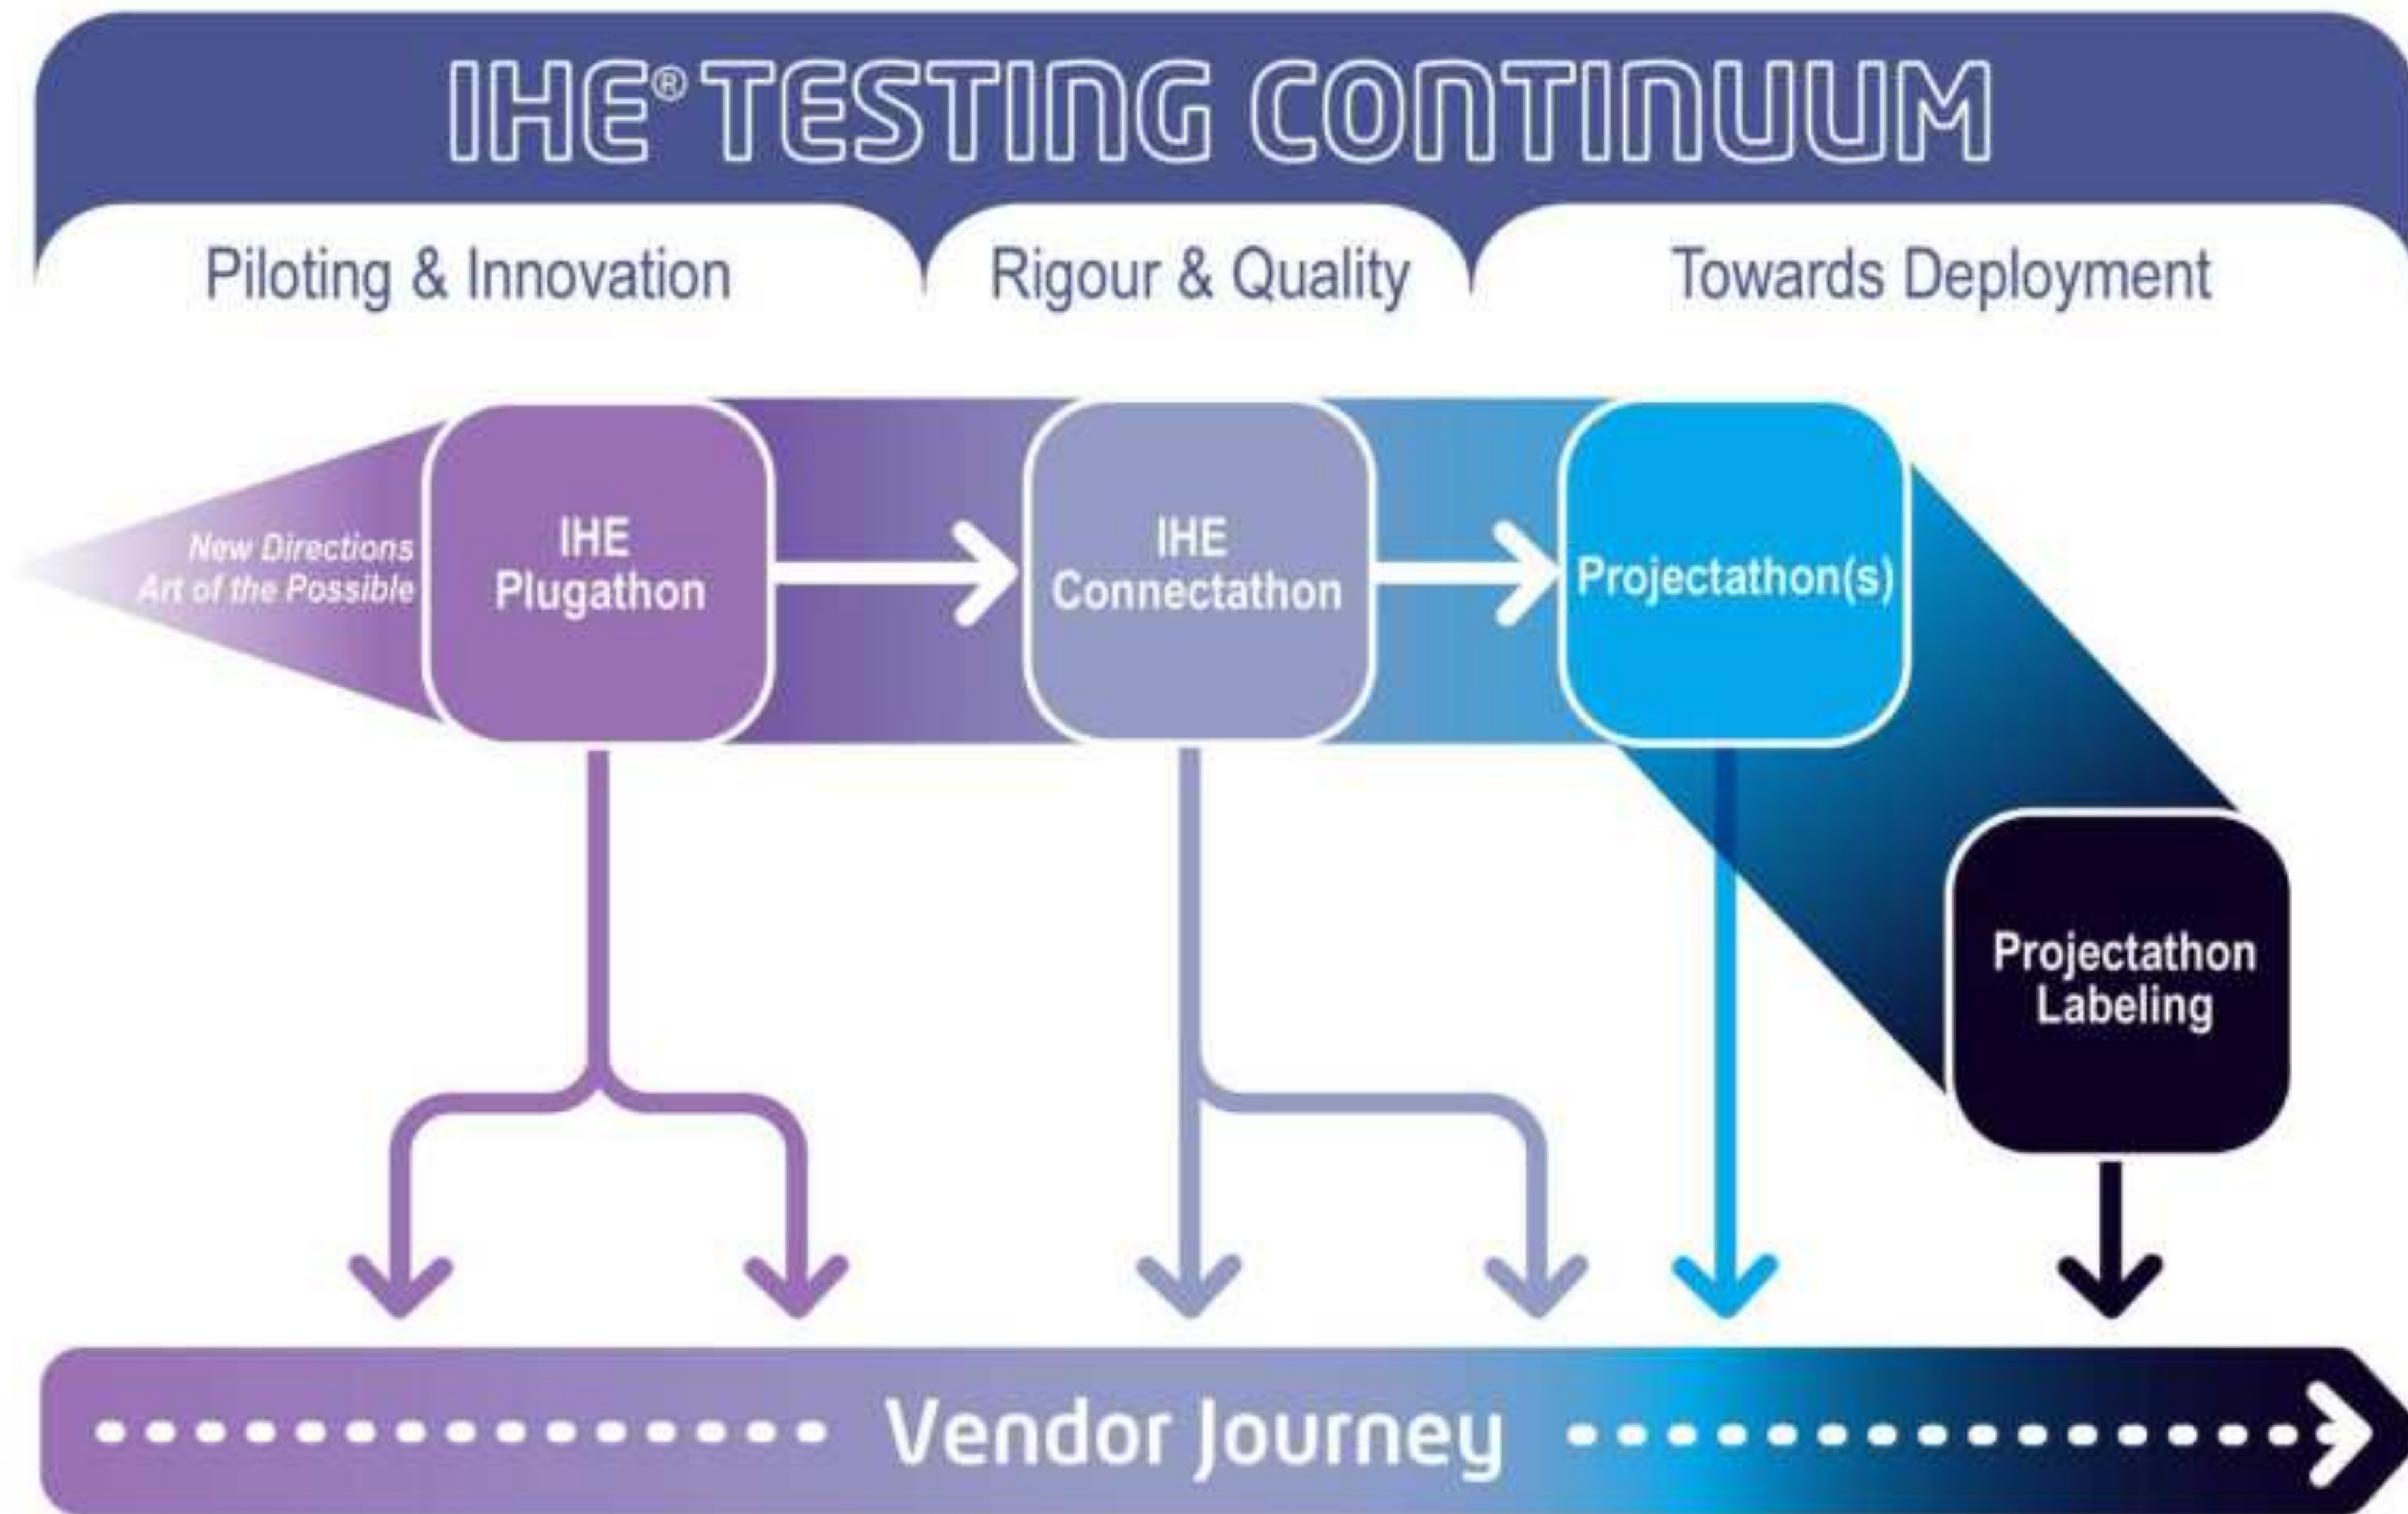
IHE® TESTING CONTINUUM

Piloting & Innovation

Rigour & Quality

Towards Deployment

New Directions
Art of the Possible

IHE
Plugathon

IHE
Connectathon

Projectathon(s)

Projectathon
Labeling

Vendor Journey